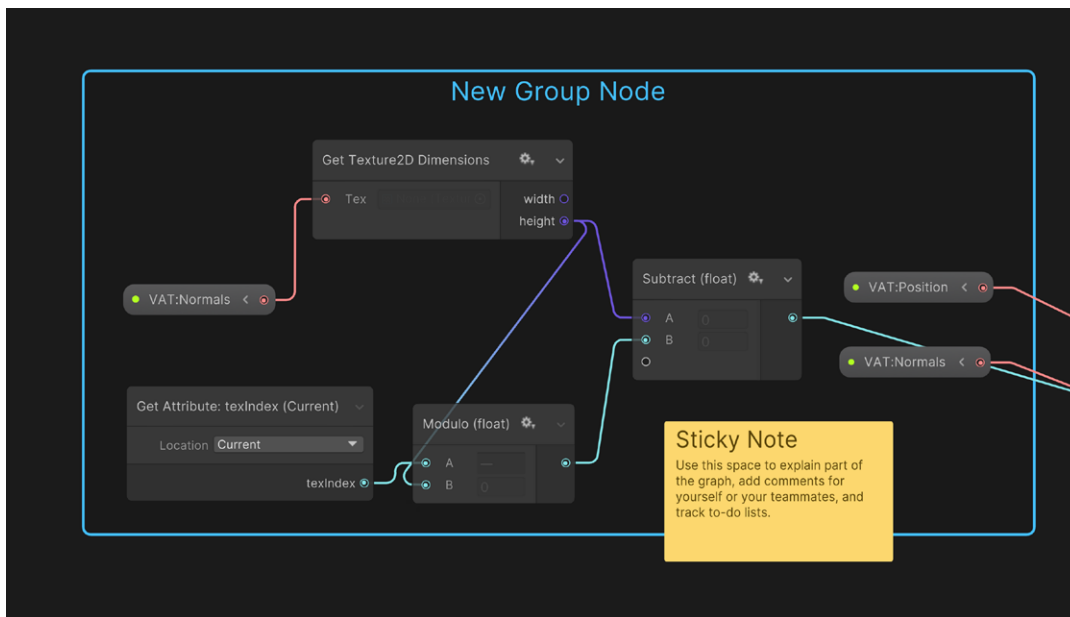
New Group Node

Get Texture2D Dimensions

Tex

width

height

VAT:Normals

Subtract (float)

A 0

B 0

VAT:Position

VAT:Normals

Get Attribute: texIndex (Current)

Location Current

texIndex

Modulo (float)

A

B 0

Sticky Note

Use this space to explain part of the graph, add comments for yourself or your teammates, and track to-do lists.